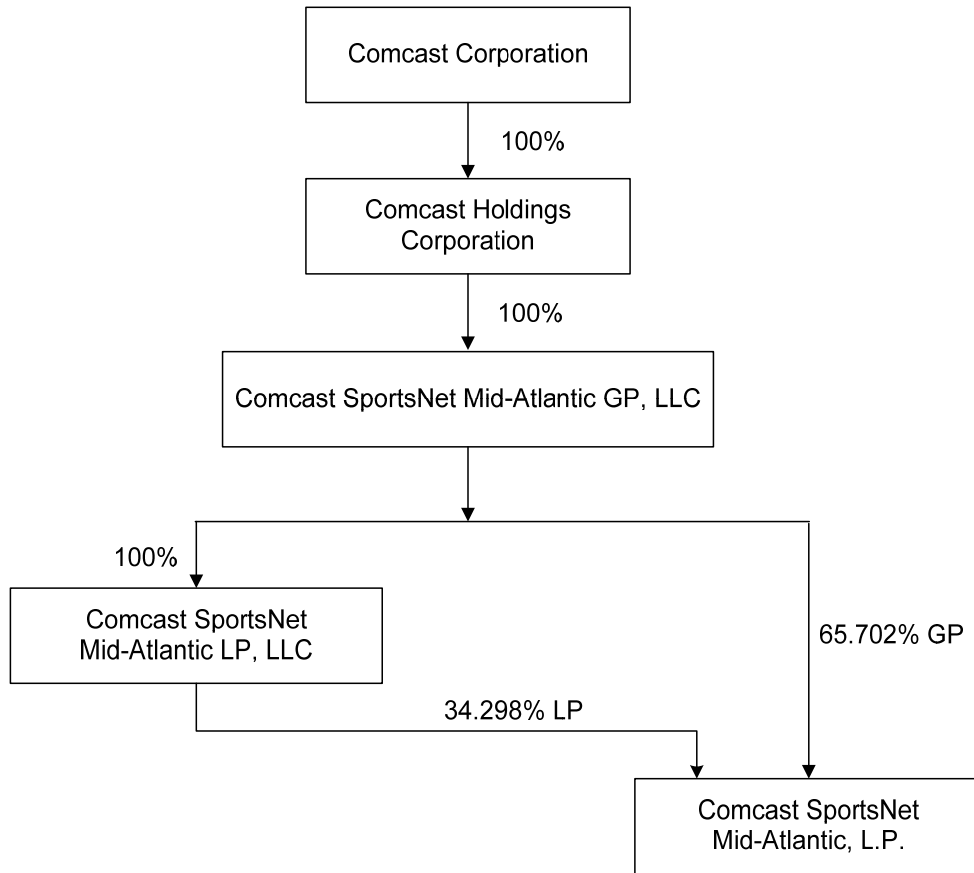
Comcast Corporation

100%

Comcast Holdings Corporation

100%

Comcast SportsNet Mid-Atlantic GP, LLC

100%

Comcast SportsNet Mid-Atlantic LP, LLC

65.702% GP

34.298% LP

Comcast SportsNet Mid-Atlantic, L.P.